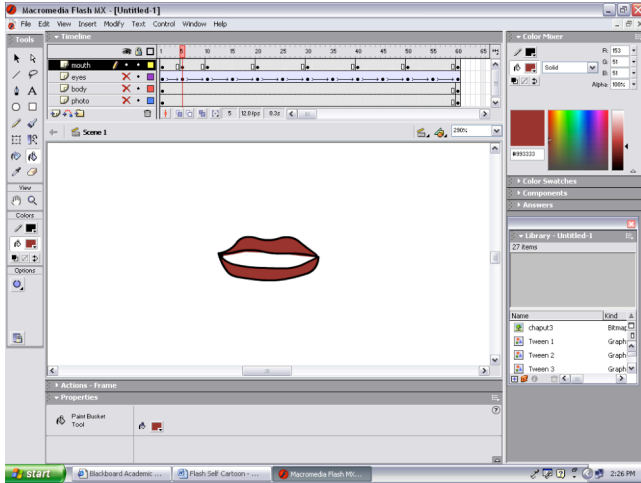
Macromedia Flash MX - [Untitled-1]

File Edit View Insert Modify Text Control Window Help

Tools

Timeline

mouth
eyes
body
photo

1 5 10 15 20 25 30 35 40 45 50 55 60 65

5 12.0 fps 0.3s

Scene 1

290%

View

Colors

Options

Actions - Frame

Properties

Paint Bucket Tool

Color Mixer

R: 153
G: 51
B: 51
Alpha: 100%

Solid

#993333

Color Swatches

Components

Answers

Library - Untitled-1

27 items

| Name | Kind |
|---|---|
| chaput3 | Bitmap |
| Tween 1 | Graph |
| Tween 2 | Graph |
| Tween 3 | Graph |

start

Blackboard Academic ...

Flash Self Cartoon - ...

Macromedia Flash MX...

2:26 PM